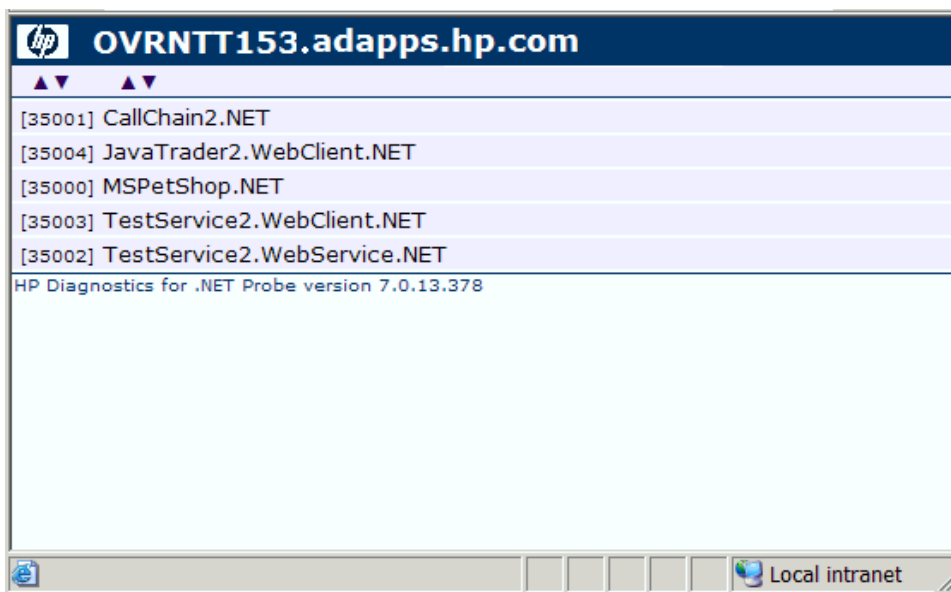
hp OVRNTT153.adapps.hp.com

▲▼ ▲▼

[35001] CallChain2.NET
[35004] JavaTrader2.WebClient.NET
[35000] MSPetShop.NET
[35003] TestService2.WebClient.NET
[35002] TestService2.WebService.NET

HP Diagnostics for .NET Probe version 7.0.13.378

Local intranet